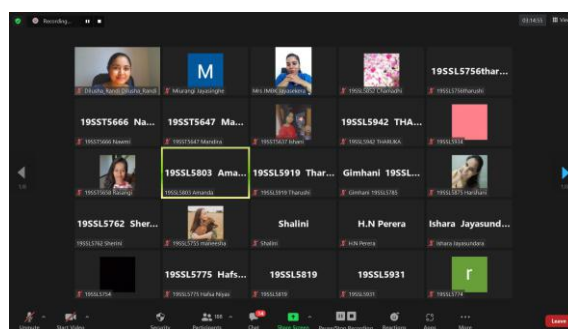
Recording...

01:14:55

Dilusha_Randi (Dilusha_Randi)

M

Mirangi Jayasinghe

Mrs IMBK Jayasekera

19SSL5052 Chamodhi

19SSL5756thar...

19SSL5756tharushi

19SST5666 Na...

19SST5666 Nawmi

19SST5647 Ma...

19SST5647 Mandira

19SST5637 Ishani

19SSL5942 THA...

19SSL5942 THARUKA

19SSL5924

19SST5658 Rasangi

19SSL5803 Ama...

19SSL5803 Amanda

19SSL5919 Thar...

19SSL5919 Tharushi

Gimhani 19SSL...

Gimhani 19SSL5785

19SSL5875 Harshani

19SSL5762 Sher...

19SSL5762 Sherini

19SSL5755 maleesha

Shalini

Shalini

H.N Perera

H.N Perera

Ishara Jayasund...

Ishara Jayasundara

19SSL5754

19SSL5775 Hafs...

19SSL5775 Hafsa Niyas

19SSL5819

19SSL5819

19SSL5931

19SSL5931

r

19SSL5774

Unmute

Start Video

Security

Participants 159

Chat

Share Screen

Pause/Stop Recording

Reactions

Apps

More

Leave